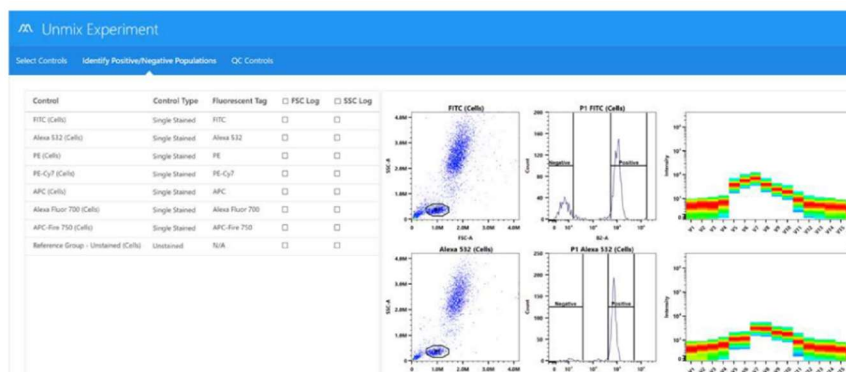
Unmix Experiment

Select Controls | Identify Positive/Negative Populations | QC Controls

| Control | Control Type | Fluorescent Tag | ☐ FSC Log | ☐ SSC Log |
|---|---|---|---|---|
| FITC (Cells) | Single Stained | FITC | ☐ | ☐ |
| Alexa 532 (Cells) | Single Stained | Alexa 532 | ☐ | ☐ |
| PE (Cells) | Single Stained | PE | ☐ | ☐ |
| PE-Cy7 (Cells) | Single Stained | PE-Cy7 | ☐ | ☐ |
| APC (Cells) | Single Stained | APC | ☐ | ☐ |
| Alexa Fluor 700 (Cells) | Single Stained | Alexa Fluor 700 | ☐ | ☐ |
| APC-Fire 750 (Cells) | Single Stained | APC-Fire 750 | ☐ | ☐ |
| Reference Group - Unstained (Cells) | Unstained | N/A | ☐ | ☐ |

FITC (Cells)
4.0M
3.0M
2.0M
1.0M
0
SSC-A
0 1.0M 2.0M 3.0M 4.0M
FSC-A

P1 FITC (Cells)
200
150
100
50
0
Count
Negative
Positive
B2-A

Intensity

Alexa 532 (Cells)
4.0M
3.0M
2.0M
1.0M
0
SSC-A
0 1.0M 2.0M 3.0M 4.0M
FSC-A

P1 Alexa 532 (Cells)
250
200
150
100
50
0
Count
Negative
Positive

Intensity